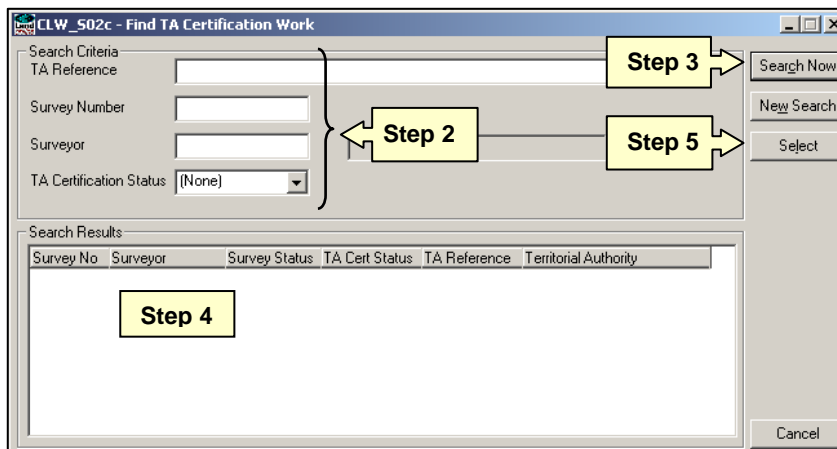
CLW_S02c - Find TA Certification Work

Search Criteria
TA Reference
Survey Number
Surveyor
TA Certification Status (None)

Step 3
Search Now
New Search
Step 2
Step 5
Select

Search Results

| Survey No | Surveyor | Survey Status | TA Cert Status | TA Reference | Territorial Authority |
|---|---|---|---|---|---|

Step 4

Cancel